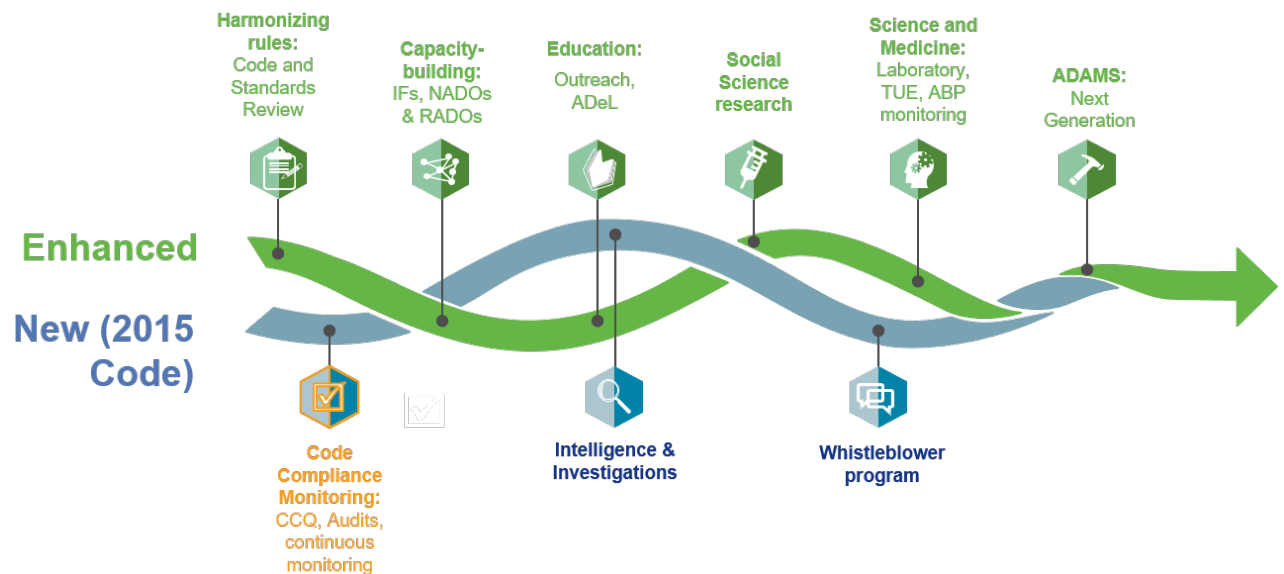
Harmonizing rules: Code and Standards Review

Capacity-building: IFs, NADOs & RADOs

Education: Outreach, ADeL

Social Science research

Science and Medicine: Laboratory, TUE, ABP monitoring

ADAMS: Next Generation

Enhanced

New (2015 Code)

Code Compliance Monitoring: CCQ, Audits, continuous monitoring

Intelligence & Investigations

Whistleblower program